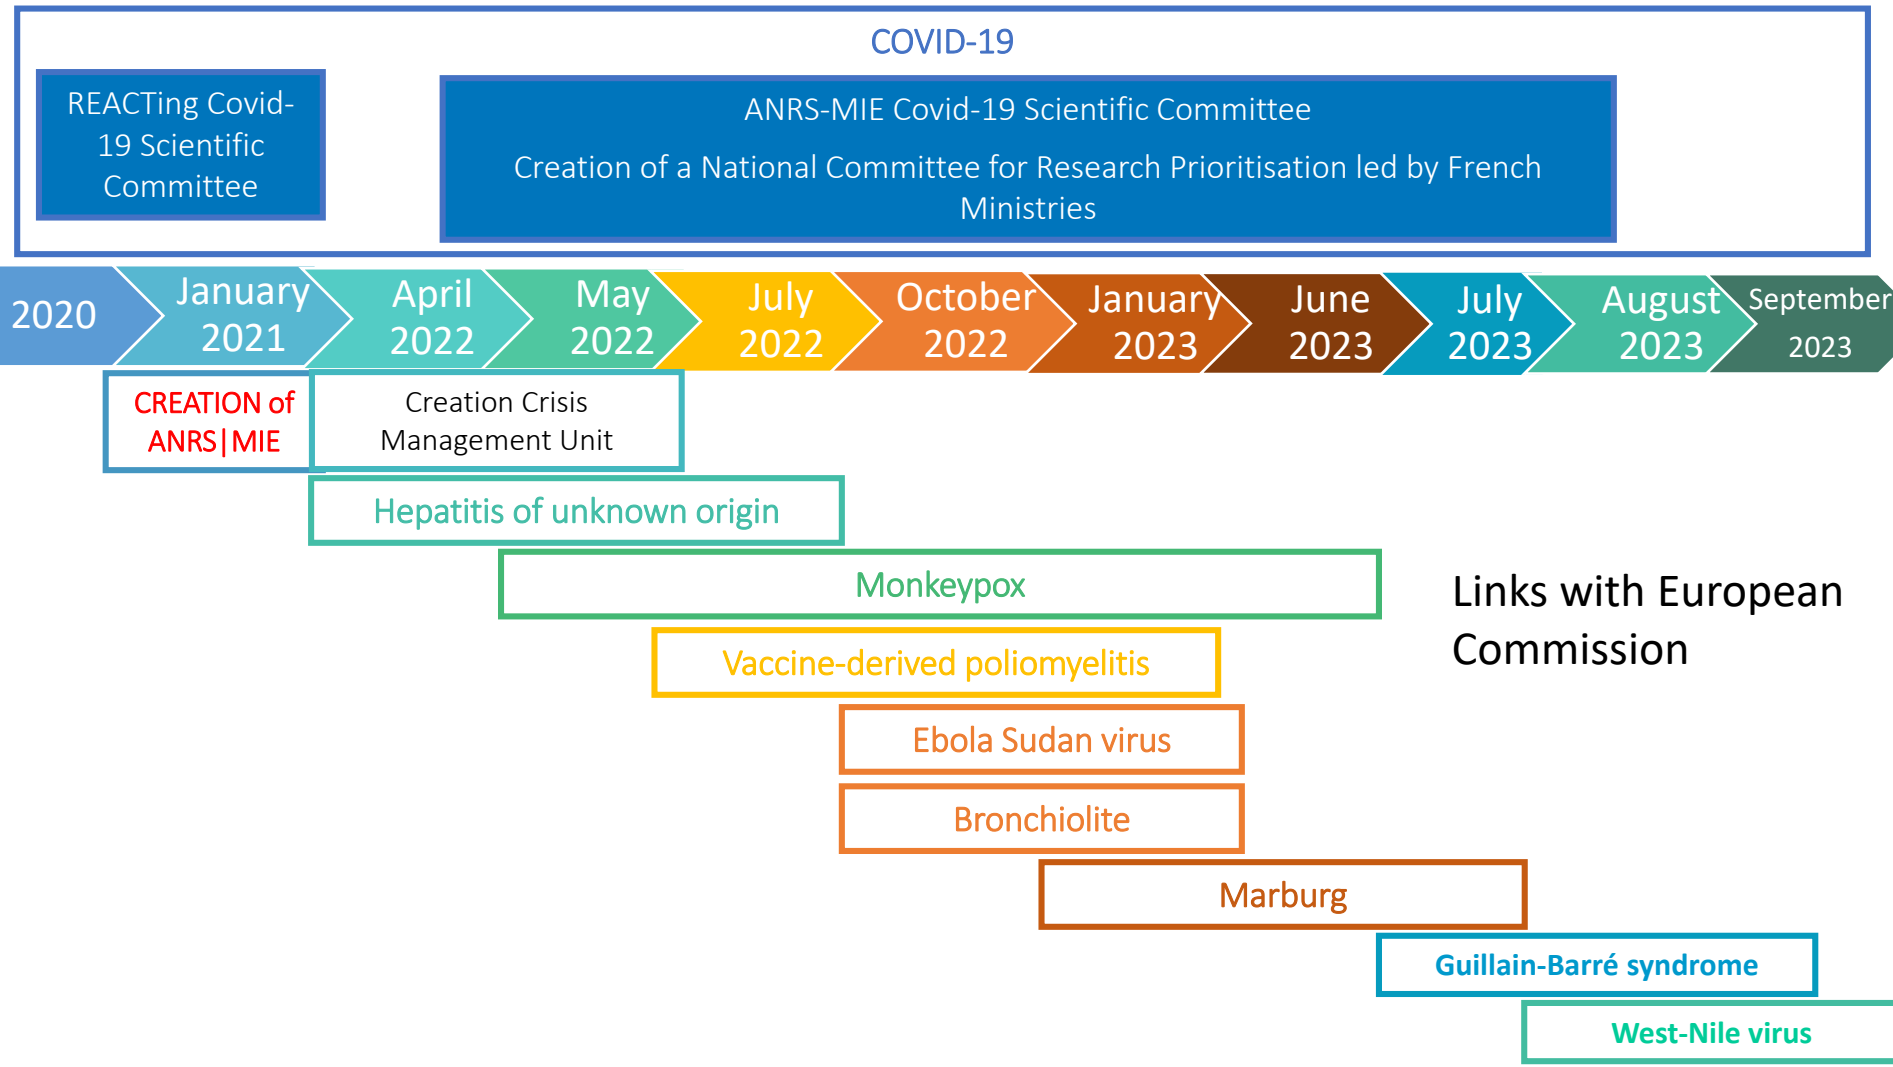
COVID-19

REACTing Covid-19 Scientific Committee

ANRS-MIE Covid-19 Scientific Committee

Creation of a National Committee for Research Prioritisation led by French Ministries

2020

January 2021

April 2022

May 2022

July 2022

October 2022

January 2023

June 2023

July 2023

August 2023

September 2023

CREATION of ANRS|MIE

Creation Crisis Management Unit

Hepatitis of unknown origin

Monkeypox

Links with European Commission

Vaccine-derived poliomyelitis

Ebola Sudan virus

Bronchiolite

Marburg

Guillain-Barré syndrome

West-Nile virus